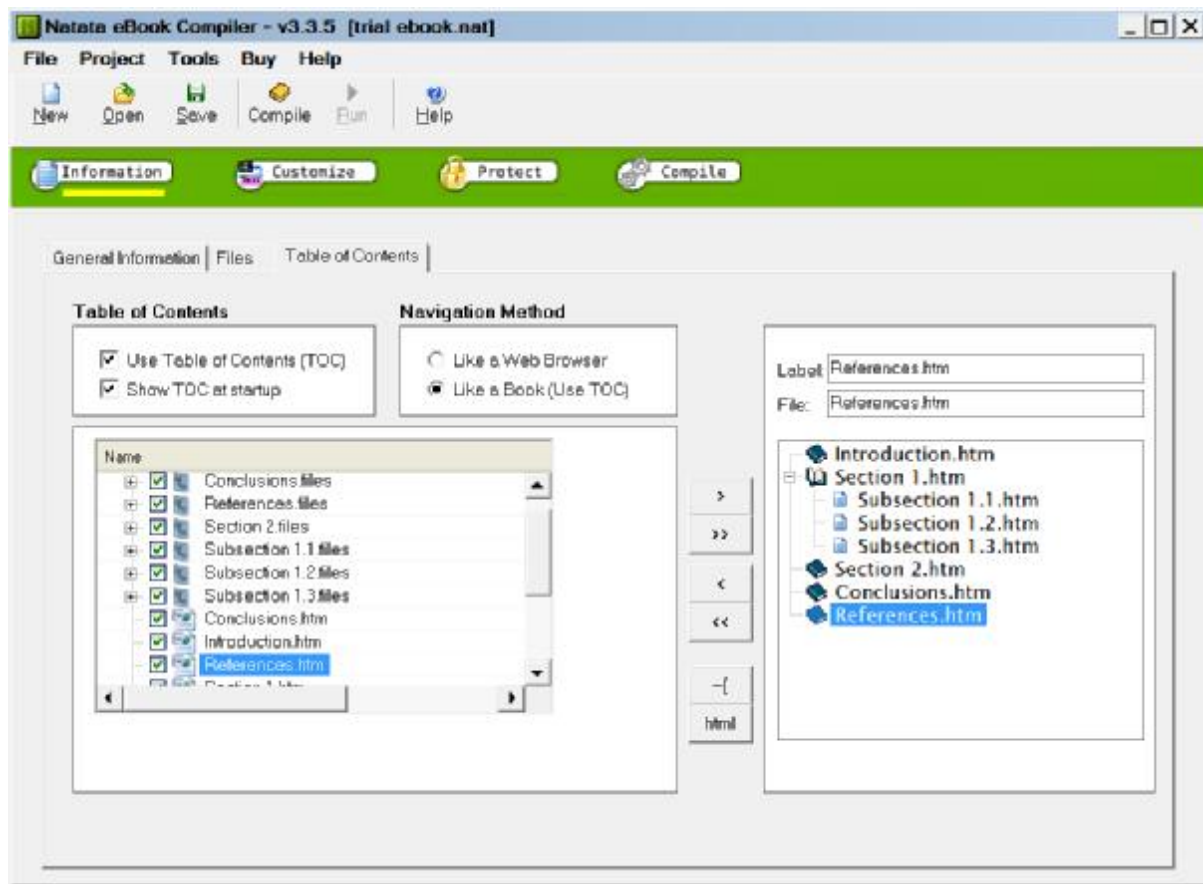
Natata eBook Compiler - v3.3.5 [trial ebook.nat]

File Project Tools Buy Help

New Open Save Compile Run Help

Information Customize Protect Compile

General Information | Files | Table of Contents

Table of Contents

Use Table of Contents (TOC)
Show TOC at startup

Navigation Method

Like a Web Browser
Like a Book (Use TOC)

Name
Conclusions.files
References.files
Section 2.files
Subsection 1.1.files
Subsection 1.2.files
Subsection 1.3.files
Conclusions.htm
Introduction.htm
References.htm
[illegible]

>
>>
<
<<
-[
html

Label References.htm
File: References.htm

Introduction.htm
Section 1.htm
Subsection 1.1.htm
Subsection 1.2.htm
Subsection 1.3.htm
Section 2.htm
Conclusions.htm
References.htm